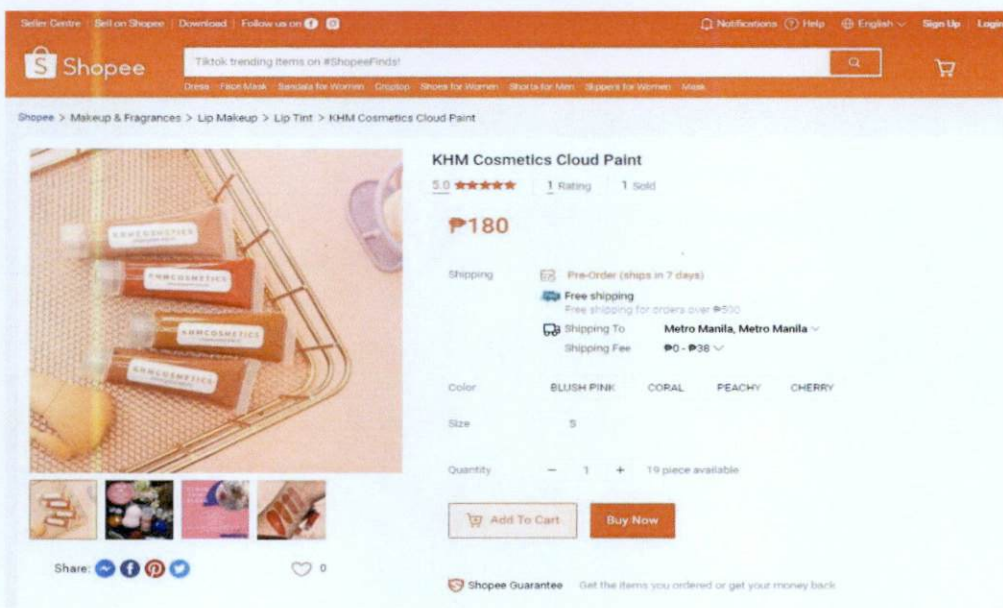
Seller Centre | Sell on Shopee | Download | Follow us on

Notifications Help English Sign Up Login

Shopee

Tiktok trending items on #ShopeeFinds!

Dress Face Mask Sandals for Women Croptop Shoes for Women Shorts for Men Slippers for Women Mask

Shopee > Makeup & Fragrances > Lip Makeup > Lip Tint > KHM Cosmetics Cloud Paint

KHMCOSMETICS
KHMCOSMETICS
KHMCOSMETICS
KHMCOSMETICS

KHM Cosmetics Cloud Paint

5.0 ★★★★★ | 1 Rating | 1 Sold

₱180

Shipping

Pre-Order (ships in 7 days)

Free shipping

Free shipping for orders over ₱500

Shipping To Metro Manila, Metro Manila

Shipping Fee ₱0 - ₱38

Color BLUSH PINK CORAL PEACHY CHERRY

Size S

Quantity − 1 + 19 piece available

Add To Cart Buy Now

Share:

0

Shopee Guarantee Get the items you ordered or get your money back